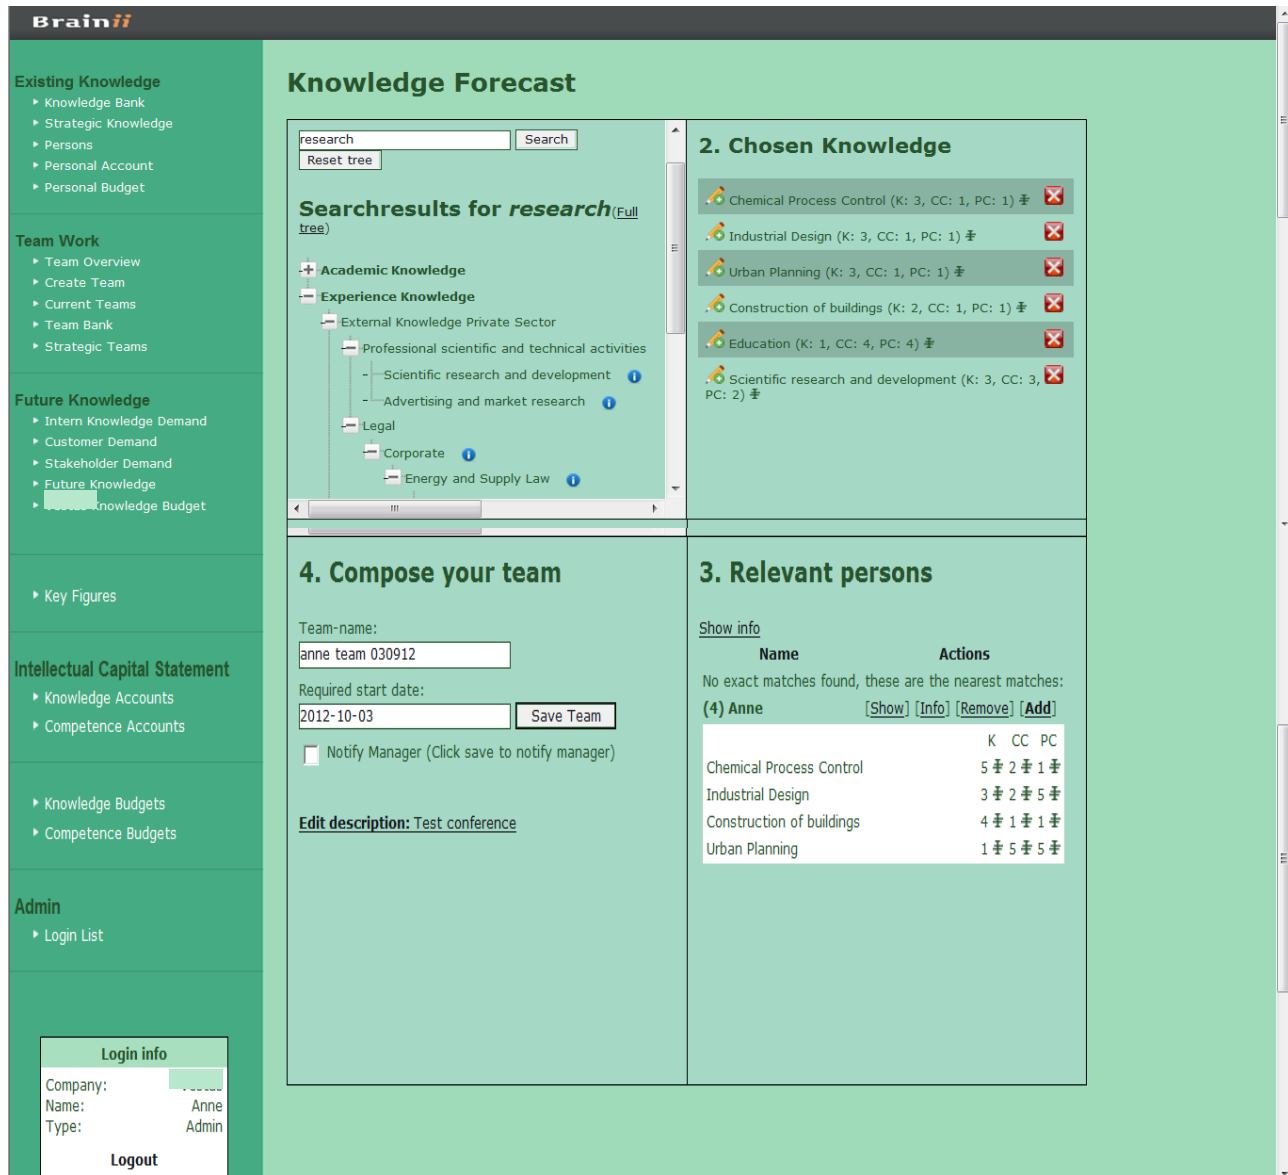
Brainii

Existing Knowledge
Knowledge Bank
Strategic Knowledge
Persons
Personal Account
Personal Budget

Team Work
Team Overview
Create Team
Current Teams
Team Bank
Strategic Teams

Future Knowledge
Intern Knowledge Demand
Customer Demand
Stakeholder Demand
Future Knowledge
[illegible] Knowledge Budget

Key Figures

Intellectual Capital Statement
Knowledge Accounts
Competence Accounts

Knowledge Budgets
Competence Budgets

Admin
Login List

Login info
Company: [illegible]
Name: Anne
Type: Admin

Logout

Knowledge Forecast

research Search
Reset tree

Searchresults for *research* (Full tree)

Academic Knowledge
Experience Knowledge
External Knowledge Private Sector
Professional scientific and technical activities
Scientific research and development
Advertising and market research
Legal
Corporate
Energy and Supply Law

2. Chosen Knowledge

Chemical Process Control (K: 3, CC: 1, PC: 1)
Industrial Design (K: 3, CC: 1, PC: 1)
Urban Planning (K: 3, CC: 1, PC: 1)
Construction of buildings (K: 2, CC: 1, PC: 1)
Education (K: 1, CC: 4, PC: 4)
Scientific research and development (K: 3, CC: 3, PC: 2)

4. Compose your team

Team-name:
anne team 030912
Required start date:
2012-10-03 Save Team
Notify Manager (Click save to notify manager)

Edit description: Test conference

3. Relevant persons

Show info
Name Actions
No exact matches found, these are the nearest matches:
(4) Anne [Show] [Info] [Remove] [Add]

| | K | CC | PC |
|---|---|---|---|
| Chemical Process Control | 5 | 2 | 1 |
| Industrial Design | 3 | 2 | 5 |
| Construction of buildings | 4 | 1 | 1 |
| Urban Planning | 1 | 5 | 5 |